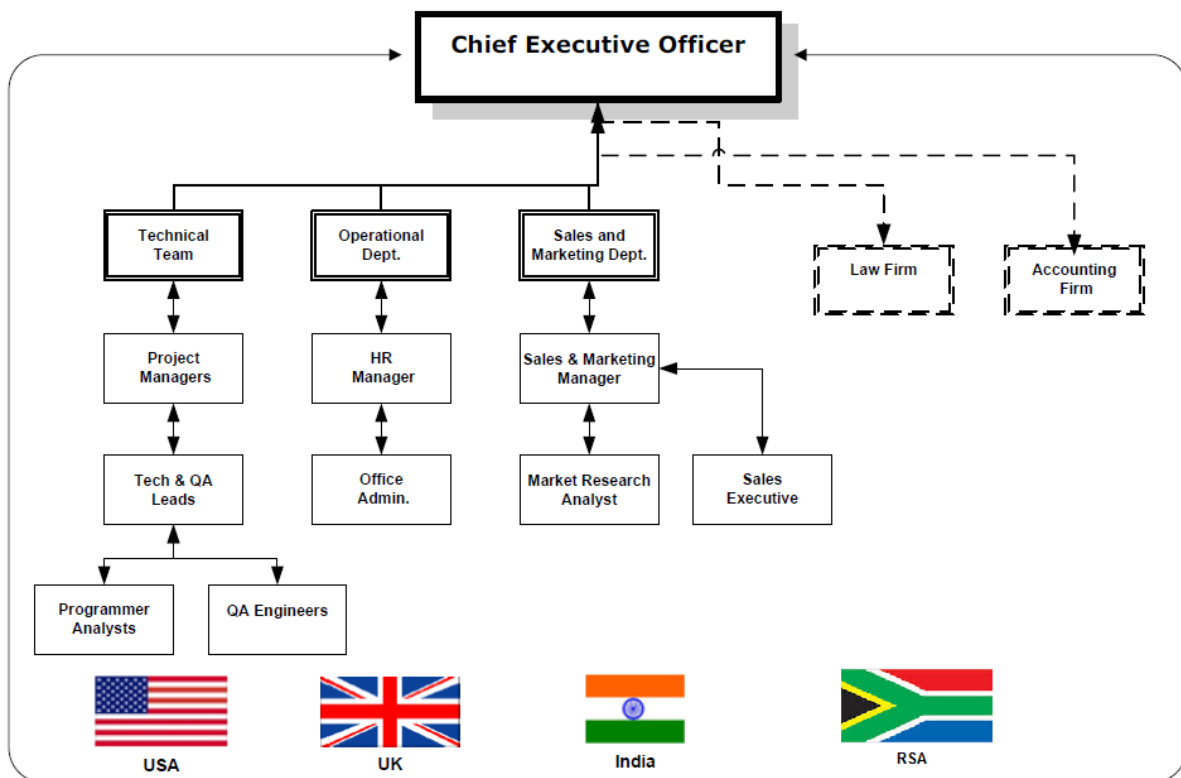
Chief Executive Officer

Technical Team

Operational Dept.

Sales and Marketing Dept.

Law Firm

Accounting Firm

Project Managers

HR Manager

Sales & Marketing Manager

Tech & QA Leads

Office Admin.

Market Research Analyst

Sales Executive

Programmer Analysts

QA Engineers

USA

UK

India

RSA